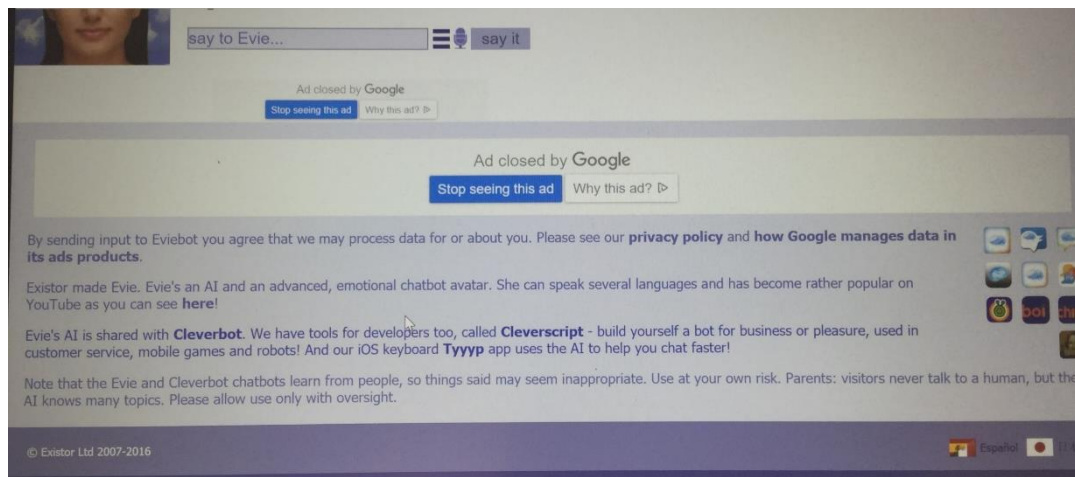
say to Evie...

say it

Ad closed by Google
Stop seeing this ad Why this ad?

Ad closed by Google
Stop seeing this ad Why this ad? ▷

By sending input to Eviebot you agree that we may process data for or about you. Please see our **privacy policy** and **how Google manages data in its ads products**.

Existor made Evie. Evie's an AI and an advanced, emotional chatbot avatar. She can speak several languages and has become rather popular on YouTube as you can see **here**!

Evie's AI is shared with **Cleverbot**. We have tools for developers too, called **Cleverscript** - build yourself a bot for business or pleasure, used in customer service, mobile games and robots! And our iOS keyboard **Tyyyp** app uses the AI to help you chat faster!

Note that the Evie and Cleverbot chatbots learn from people, so things said may seem inappropriate. Use at your own risk. Parents: visitors never talk to a human, but the AI knows many topics. Please allow use only with oversight.

boi

© Existor Ltd 2007-2016

Español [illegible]